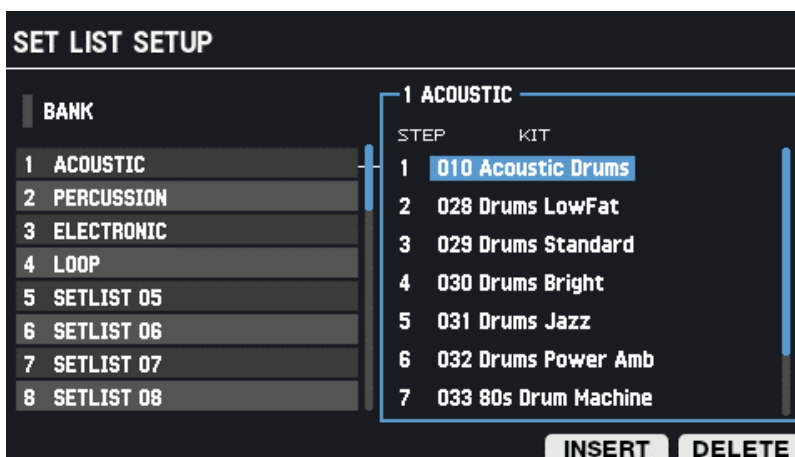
SET LIST SETUP

BANK

1 ACOUSTIC
2 PERCUSSION
3 ELECTRONIC
4 LOOP
5 SETLIST 05
6 SETLIST 06
7 SETLIST 07
8 SETLIST 08

1 ACOUSTIC

| STEP | KIT |
|---|---|
| 1 | 010 Acoustic Drums |
| 2 | 028 Drums LowFat |
| 3 | 029 Drums Standard |
| 4 | 030 Drums Bright |
| 5 | 031 Drums Jazz |
| 6 | 032 Drums Power Amb |
| 7 | 033 80s Drum Machine |

INSERT DELETE